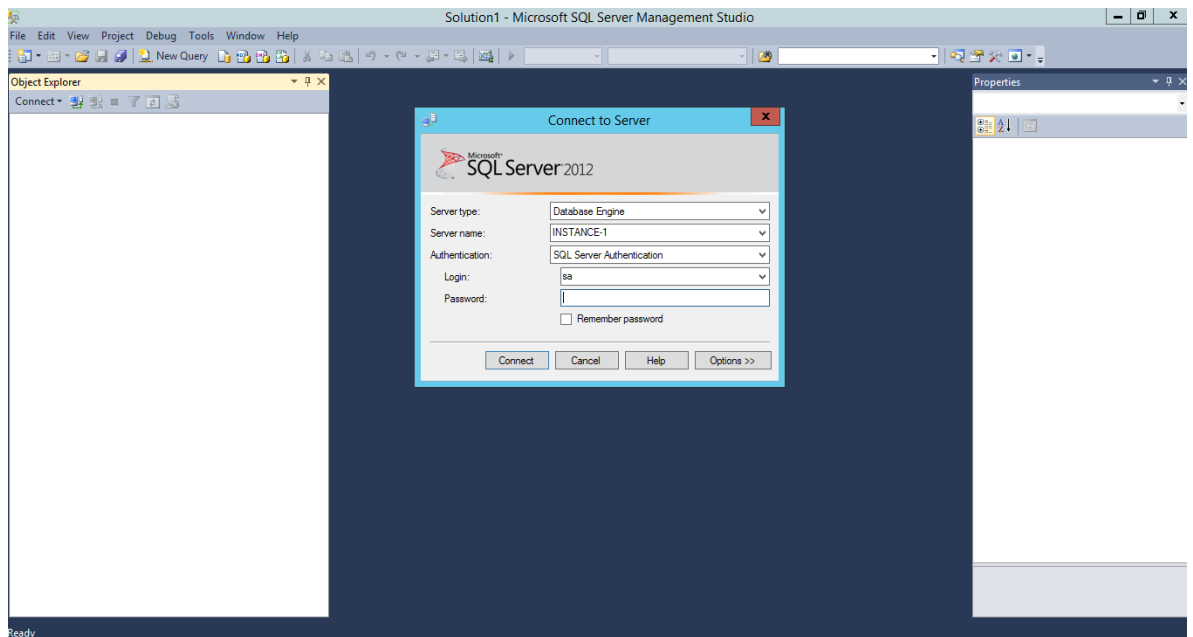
Solution1 - Microsoft SQL Server Management Studio

File Edit View Project Debug Tools Window Help

New Query

Object Explorer

Connect

Properties

Connect to Server

Microsoft® SQL Server 2012

Server type: Database Engine

Server name: INSTANCE-1

Authentication: SQL Server Authentication

Login: sa

Password:

Remember password

Connect Cancel Help Options >>

Ready